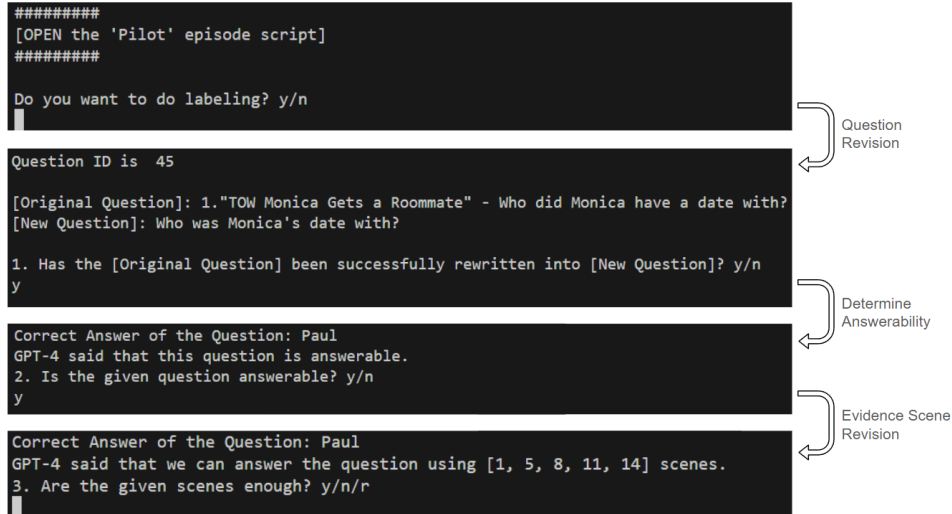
#########
[OPEN the 'Pilot' episode script]
#########

Do you want to do labeling? y/n

Question Revision

Question ID is 45

[Original Question]: 1."TOW Monica Gets a Roommate" - Who did Monica have a date with?
[New Question]: Who was Monica's date with?

1. Has the [Original Question] been successfully rewritten into [New Question]? y/n
y

Determine Answerability

Correct Answer of the Question: Paul
GPT-4 said that this question is answerable.
2. Is the given question answerable? y/n
y

Evidence Scene Revision

Correct Answer of the Question: Paul
GPT-4 said that we can answer the question using [1, 5, 8, 11, 14] scenes.
3. Are the given scenes enough? y/n/r